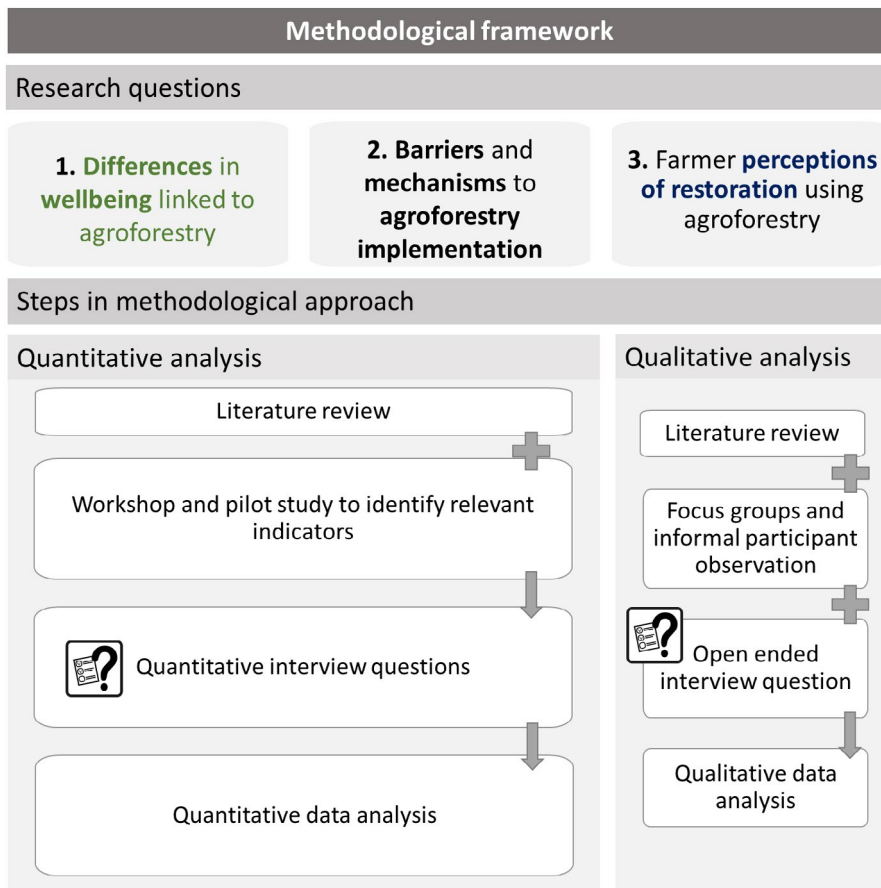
Methodological framework

Research questions

1. Differences in wellbeing linked to agroforestry

2. Barriers and mechanisms to agroforestry implementation

3. Farmer perceptions of restoration using agroforestry

Steps in methodological approach

Quantitative analysis

Literature review

Workshop and pilot study to identify relevant indicators

Quantitative interview questions

Quantitative data analysis

Qualitative analysis

Literature review

Focus groups and informal participant observation

Open ended interview question

Qualitative data analysis